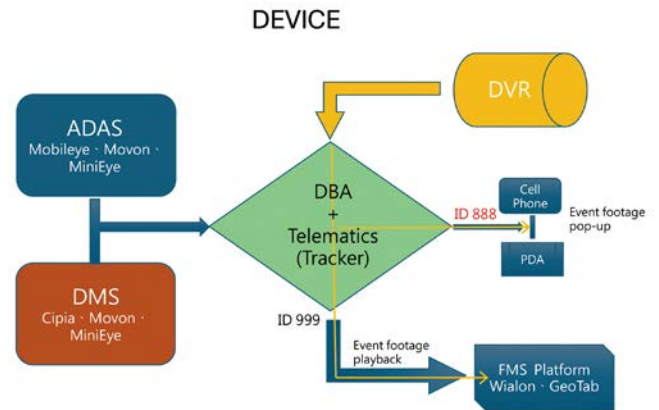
DEVICE

DVR

ADAS
Mobileye · Movon · MiniEye

DBA
+
Telematics
(Tracker)

ID 888

Cell Phone

Event footage pop-up

PDA

DMS
Cipia · Movon · MiniEye

ID 999

Event footage playback

FMS Platform
Wialon · GeoTab